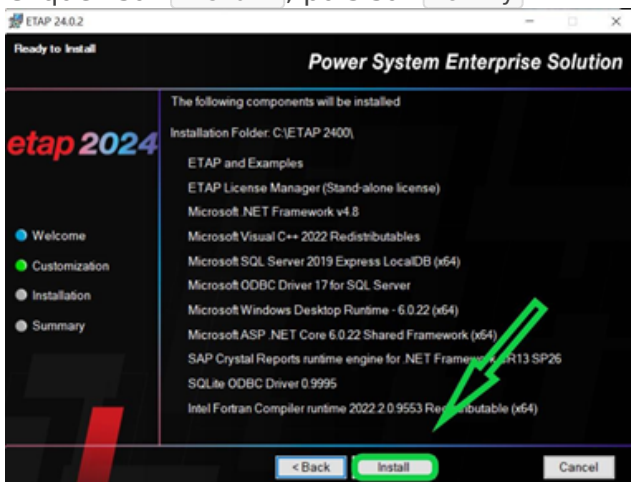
ETAP 24.0.2

Ready to Install

Power System Enterprise Solution

etap 2024

Welcome
Customization
Installation
Summary

The following components will be installed

Installation Folder: C:\ETAP 2400\

ETAP and Examples
ETAP License Manager (Stand-alone license)
Microsoft .NET Framework v4.8
Microsoft Visual C++ 2022 Redistributables
Microsoft SQL Server 2019 Express LocalDB (x64)
Microsoft ODBC Driver 17 for SQL Server
Microsoft Windows Desktop Runtime - 6.0.22 (x64)
Microsoft ASP .NET Core 6.0.22 Shared Framework (x64)
SAP Crystal Reports runtime engine for .NET Framew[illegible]R13 SP26
SQLite ODBC Driver 0.9995
Intel Fortran Compiler runtime 2022.2.0.9553 Re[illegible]ributable (x64)

< Back
Install
Cancel